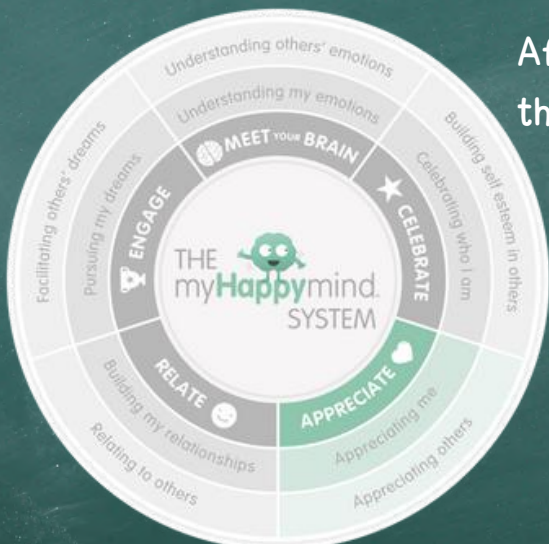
Understanding others' emotions

Understanding my emotions

MEET YOUR BRAIN

Building self esteem in others

Celebrating who I am

CELEBRATE

Facilitating others' dreams

Pursuing my dreams

ENGAGE

THE myHappymind SYSTEM

RELATE

APPRECIATE

Building my relationships

Relating to others

Appreciating me

Appreciating others

At

th